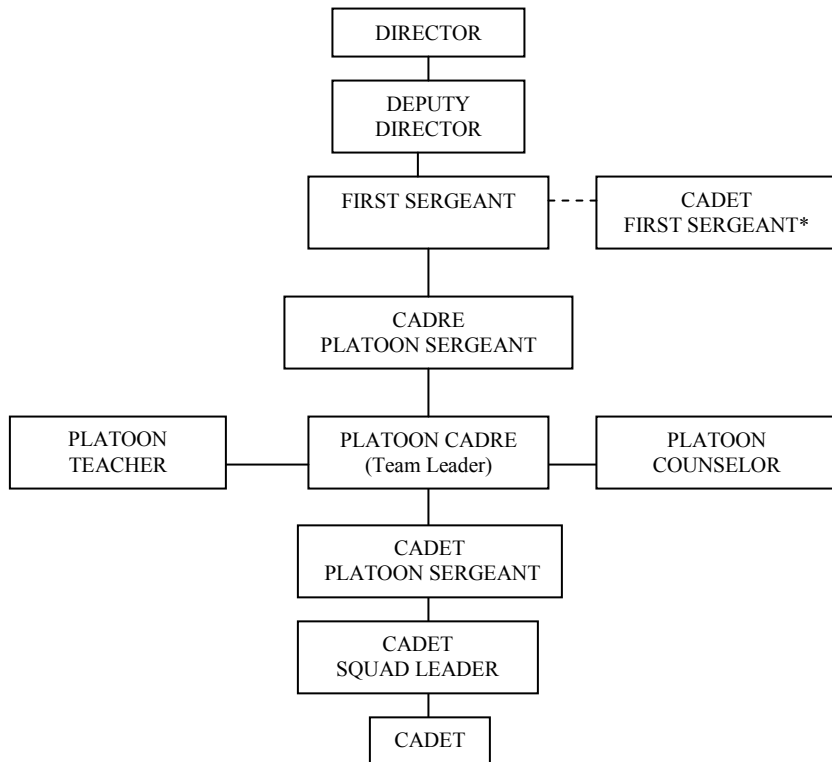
DIRECTOR

DEPUTY DIRECTOR

FIRST SERGEANT

CADET FIRST SERGEANT*

CADRE PLATOON SERGEANT

PLATOON TEACHER

PLATOON CADRE (Team Leader)

PLATOON COUNSELOR

CADET PLATOON SERGEANT

CADET SQUAD LEADER

CADET